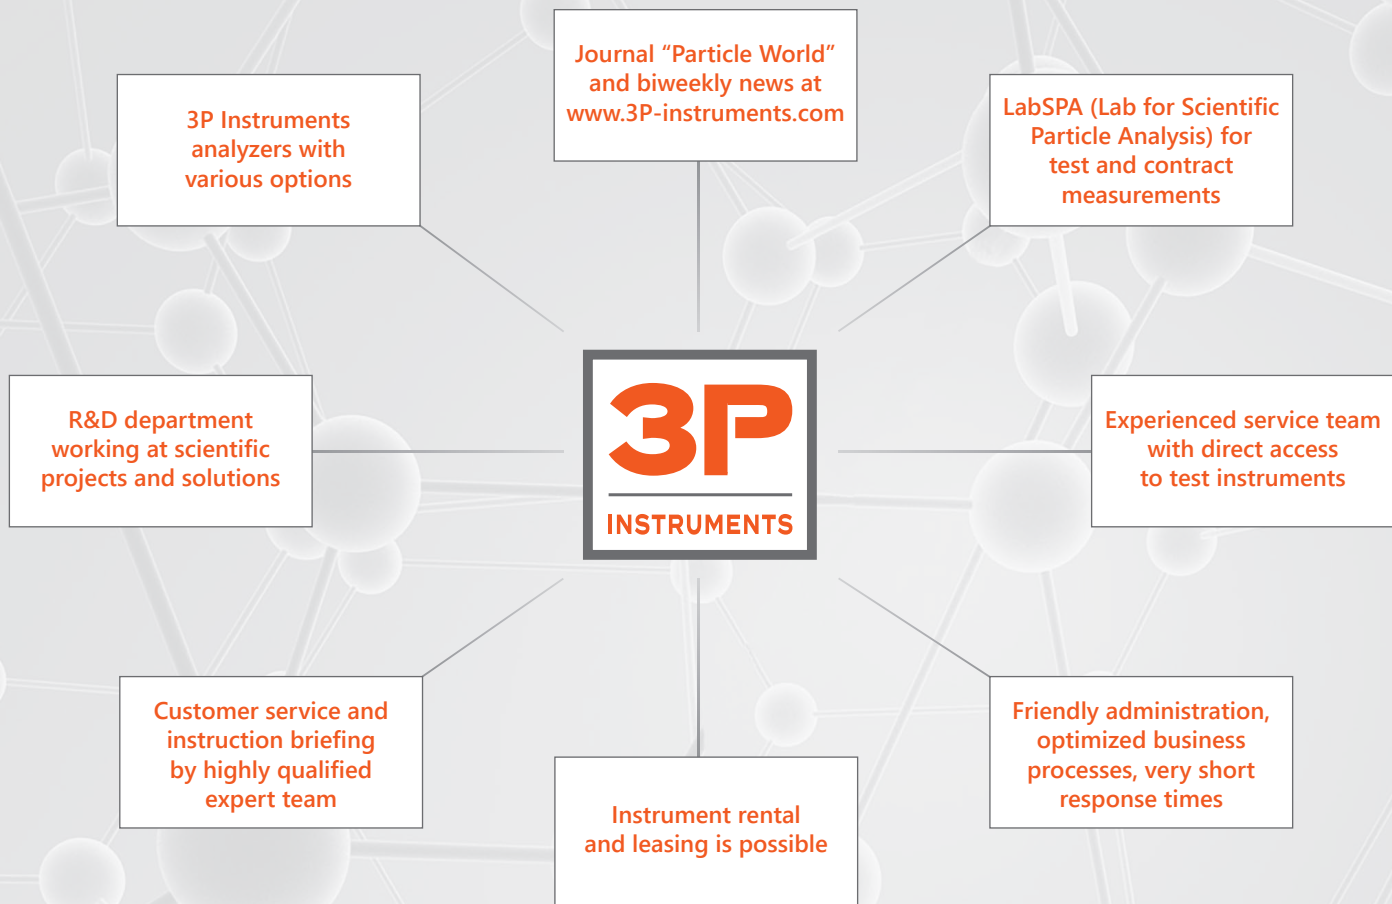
3P Instruments analyzers with various options

Journal “Particle World” and biweekly news at www.3P-instruments.com

LabSPA (Lab for Scientific Particle Analysis) for test and contract measurements

R&D department working at scientific projects and solutions

3P

INSTRUMENTS

Experienced service team with direct access to test instruments

Customer service and instruction briefing by highly qualified expert team

Instrument rental and leasing is possible

Friendly administration, optimized business processes, very short response times